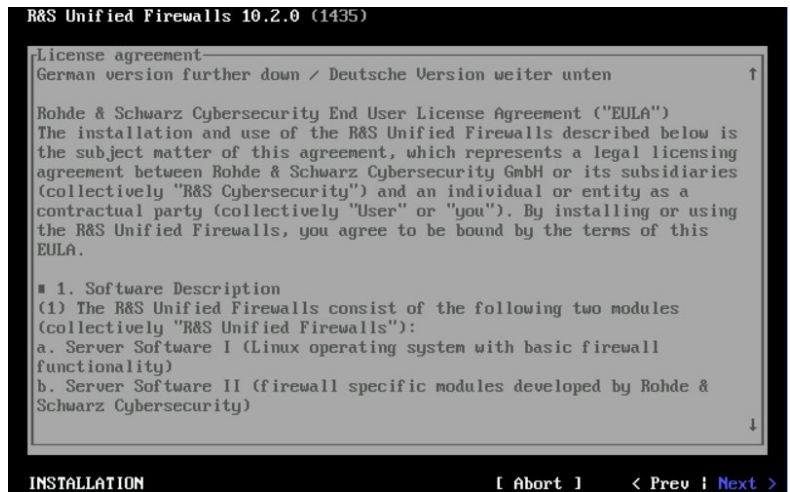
R&S Unified Firewalls 10.2.0 (1435)

License agreement
German version further down / Deutsche Version weiter unten

Rohde & Schwarz Cybersecurity End User License Agreement ("EULA")
The installation and use of the R&S Unified Firewalls described below is the subject matter of this agreement, which represents a legal licensing agreement between Rohde & Schwarz Cybersecurity GmbH or its subsidiaries (collectively "R&S Cybersecurity") and an individual or entity as a contractual party (collectively "User" or "you"). By installing or using the R&S Unified Firewalls, you agree to be bound by the terms of this EULA.

■ 1. Software Description
(1) The R&S Unified Firewalls consist of the following two modules (collectively "R&S Unified Firewalls"):
a. Server Software I (Linux operating system with basic firewall functionality)
b. Server Software II (firewall specific modules developed by Rohde & Schwarz Cybersecurity)

INSTALLATION [ Abort ] < Prev | Next >